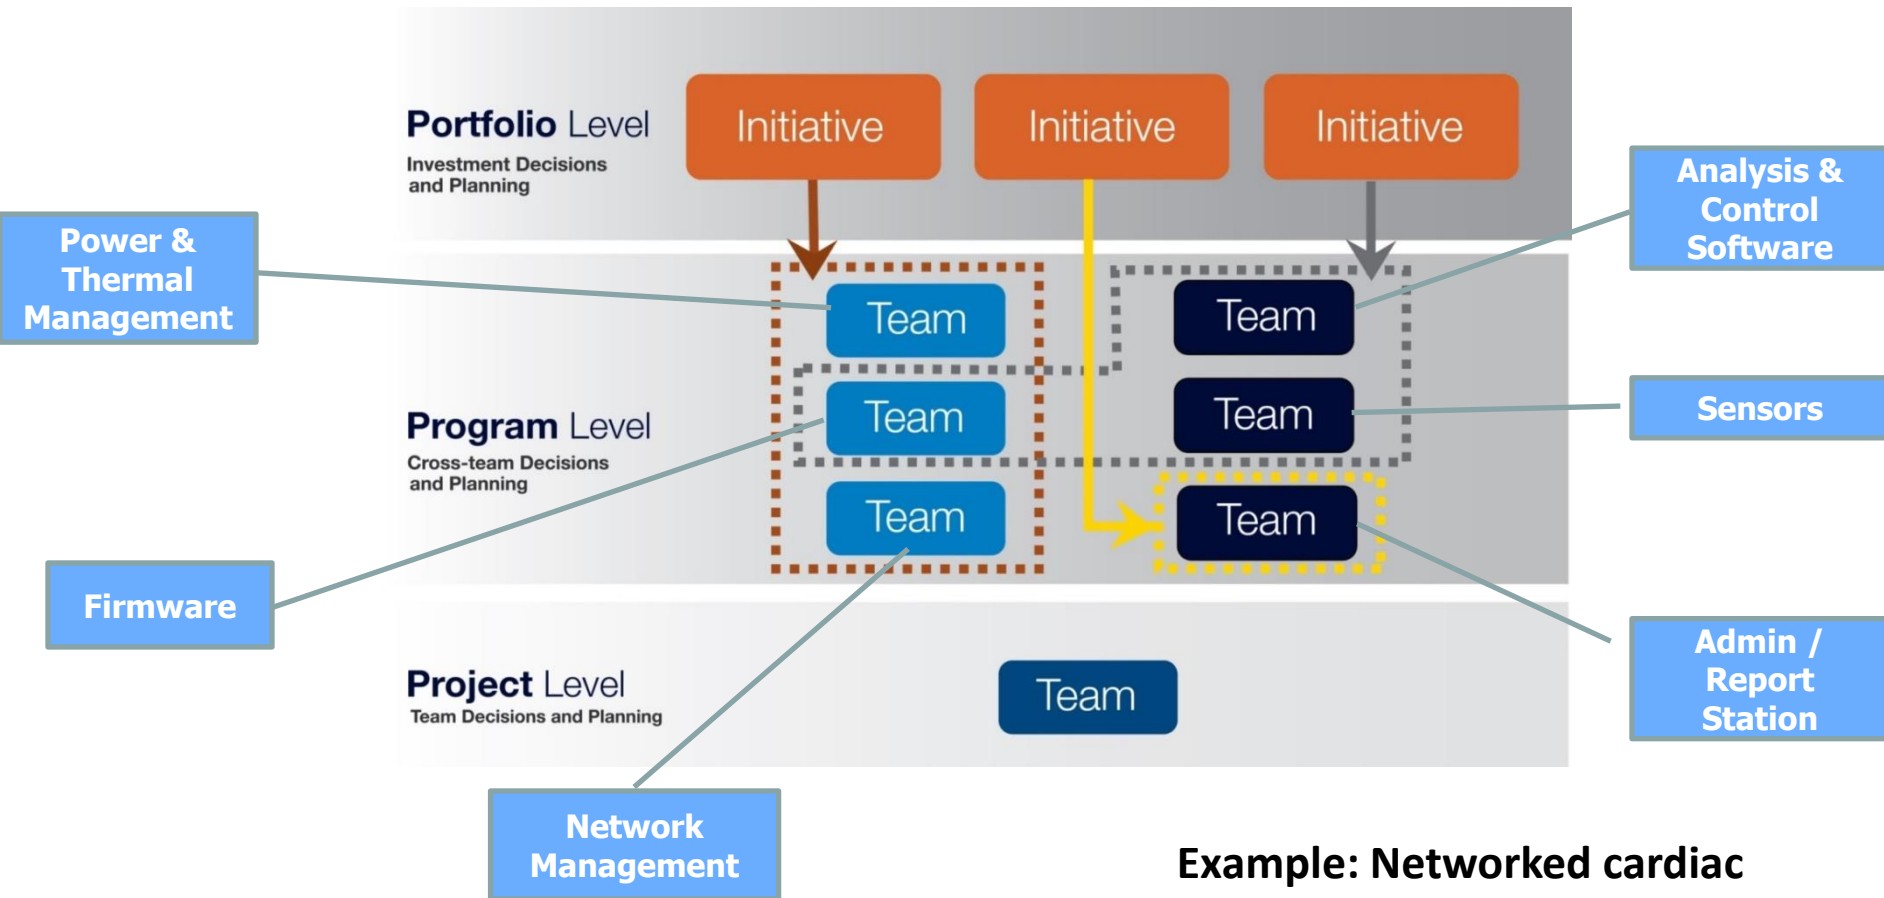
Portfolio Level
Investment Decisions and Planning

Initiative

Initiative

Initiative

Analysis & Control Software

Power & Thermal Management

Team

Team

Team

Team

Team

Team

Sensors

Program Level
Cross-team Decisions and Planning

Firmware

Admin / Report Station

Project Level
Team Decisions and Planning

Team

Network Management

Example: Networked cardiac